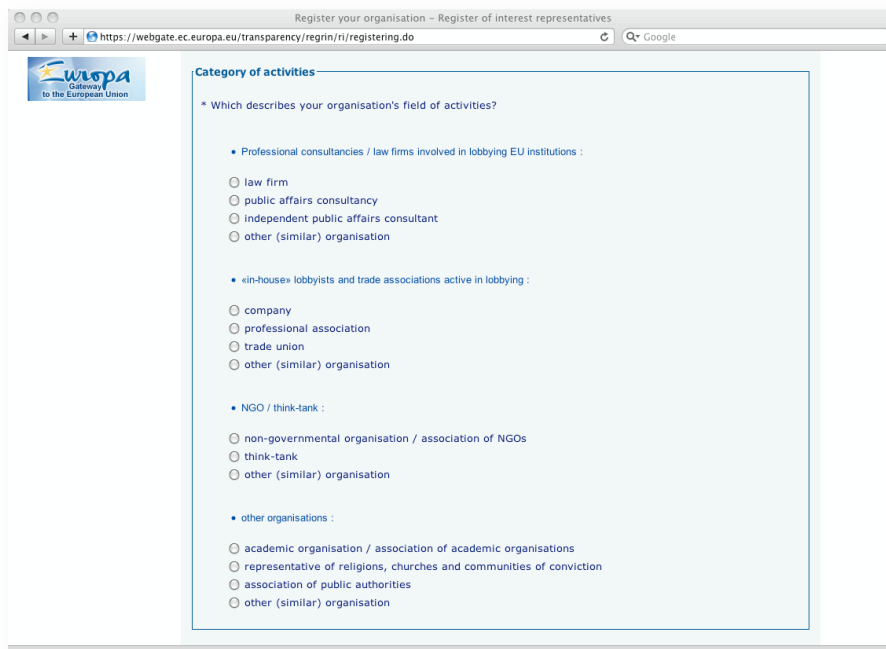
Register your organisation - Register of interest representatives

https://webgate.ec.europa.eu/transparency/regrin/ri/registering.do

Google

Europa
Gateway to the European Union

Category of activities

* Which describes your organisation's field of activities?

• Professional consultancies / law firms involved in lobbying EU institutions :

law firm
public affairs consultancy
independent public affairs consultant
other (similar) organisation

• «in-house» lobbyists and trade associations active in lobbying :

company
professional association
trade union
other (similar) organisation

• NGO / think-tank :

non-governmental organisation / association of NGOs
think-tank
other (similar) organisation

• other organisations :

academic organisation / association of academic organisations
representative of religions, churches and communities of conviction
association of public authorities
other (similar) organisation